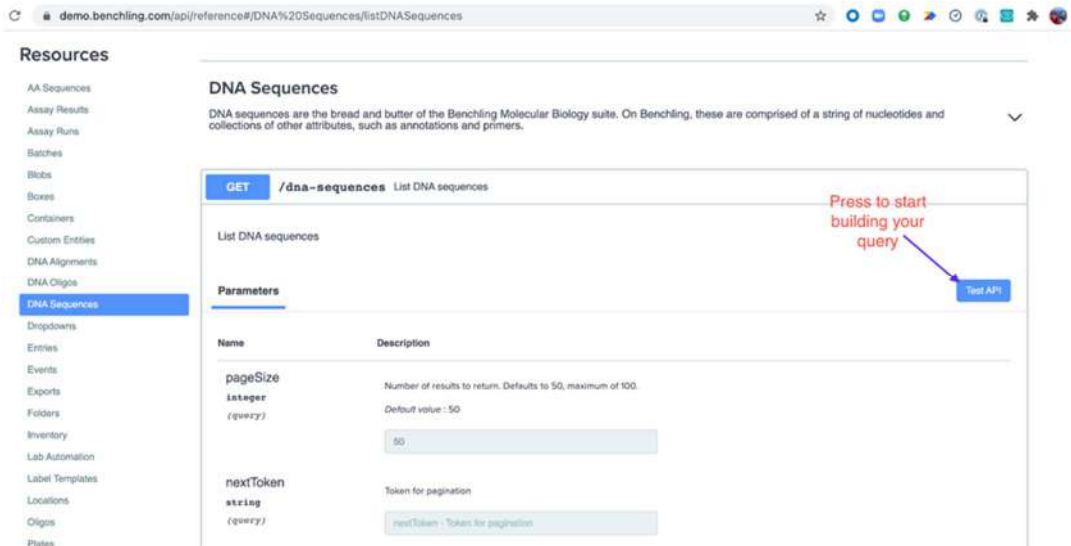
demo.benchling.com/api/reference#/DNA%20Sequences/listDNASequences

Resources

AA Sequences
Assay Results
Assay Runs
Batches
Blobs
Boxes
Containers
Custom Entities
DNA Alignments
DNA Oligos
DNA Sequences
Dropdowns
Entries
Events
Exports
Folders
Inventory
Lab Automation
Label Templates
Locations
Oligos
Plates

DNA Sequences

DNA sequences are the bread and butter of the Benchling Molecular Biology suite. On Benchling, these are comprised of a string of nucleotides and collections of other attributes, such as annotations and primers.

GET /dna-sequences List DNA sequences

Press to start building your query

List DNA sequences

Parameters

Test API

| Name | Description |
|---|---|
| pageSize integer (query) | Number of results to return. Defaults to 50, maximum of 100. Default value : 50 50 |
| nextToken string (query) | Token for pagination nextToken - Token for pagination |